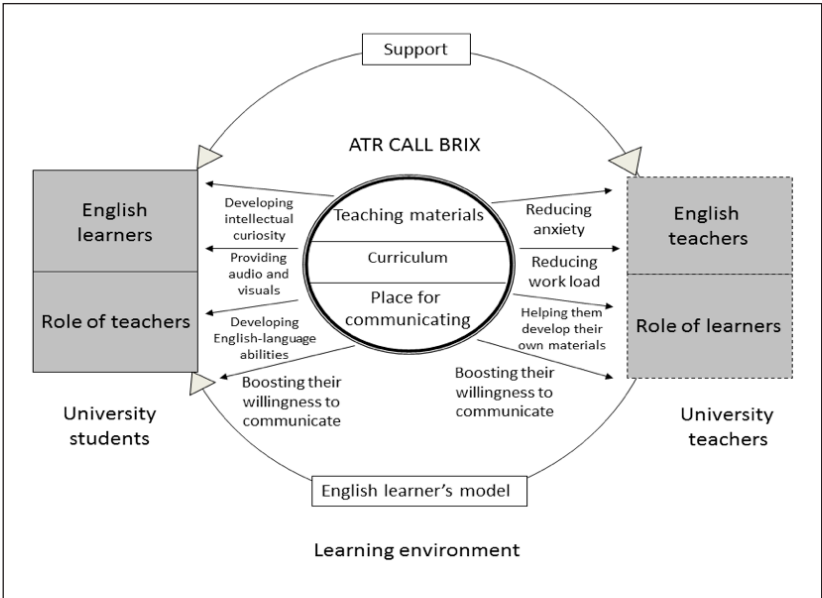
Support

ATR CALL BRIX

English learners

Role of teachers

Developing intellectual curiosity

Providing audio and visuals

Developing English-language abilities

Boosting their willingness to communicate

Teaching materials

Curriculum

Place for communicating

Reducing anxiety

Reducing work load

Helping them develop their own materials

Boosting their willingness to communicate

English teachers

Role of learners

University students

University teachers

English learner's model

Learning environment